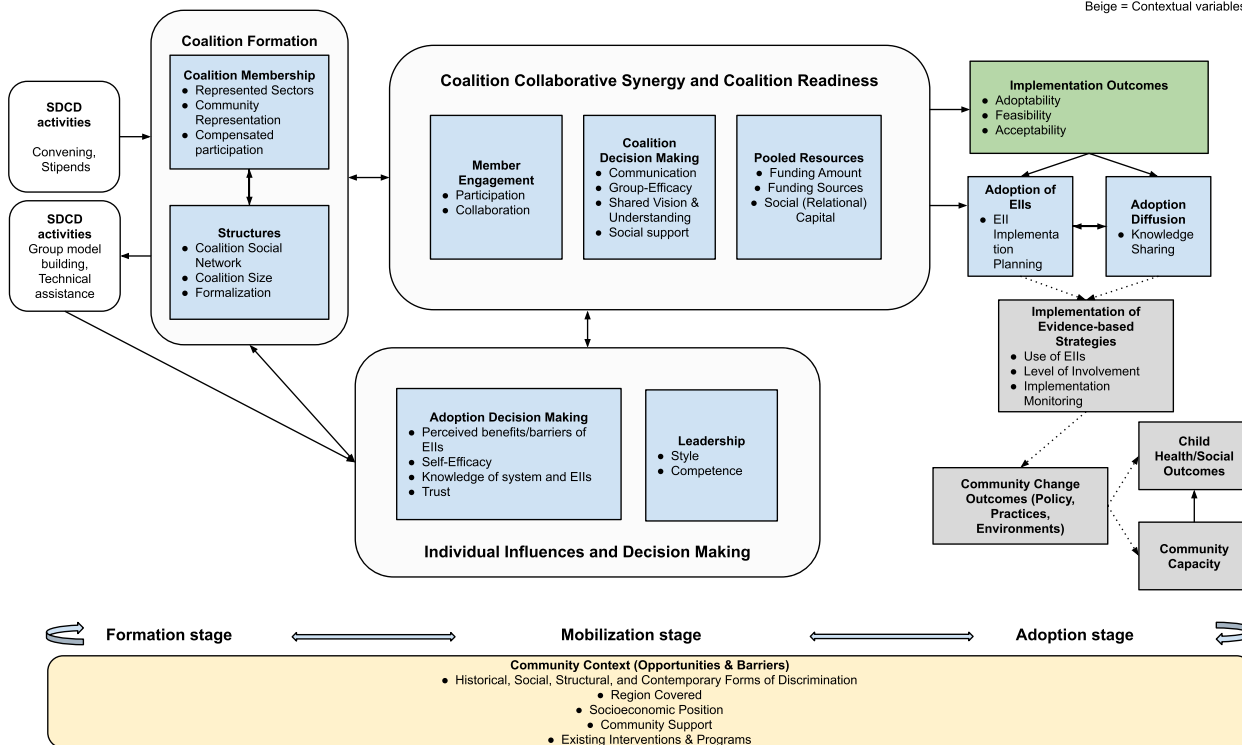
Beige = Contextual variables

SDCD activities
Convening, Stipends

SDCD activities
Group model building, Technical assistance

Coalition Formation

Coalition Membership
- Represented Sectors
- Community Representation
- Compensated participation

Structures
- Coalition Social Network
- Coalition Size
- Formalization

Coalition Collaborative Synergy and Coalition Readiness

Member Engagement
- Participation
- Collaboration

Coalition Decision Making
- Communication
- Group-Efficacy
- Shared Vision & Understanding
- Social support

Pooled Resources
- Funding Amount
- Funding Sources
- Social (Relational) Capital

Implementation Outcomes
- Adoptability
- Feasibility
- Acceptability

Adoption of EIIs
- EII Implementation Planning

Adoption Diffusion
- Knowledge Sharing

Implementation of Evidence-based Strategies
- Use of EIIs
- Level of Involvement
- Implementation Monitoring

Adoption Decision Making
- Perceived benefits/barriers of EIIs
- Self-Efficacy
- Knowledge of system and EIIs
- Trust

Leadership
- Style
- Competence

Individual Influences and Decision Making

Community Change Outcomes (Policy, Practices, Environments)

Child Health/Social Outcomes

Community Capacity

Formation stage

Mobilization stage

Adoption stage

Community Context (Opportunities & Barriers)
- Historical, Social, Structural, and Contemporary Forms of Discrimination
- Region Covered
- Socioeconomic Position
- Community Support
- Existing Interventions & Programs